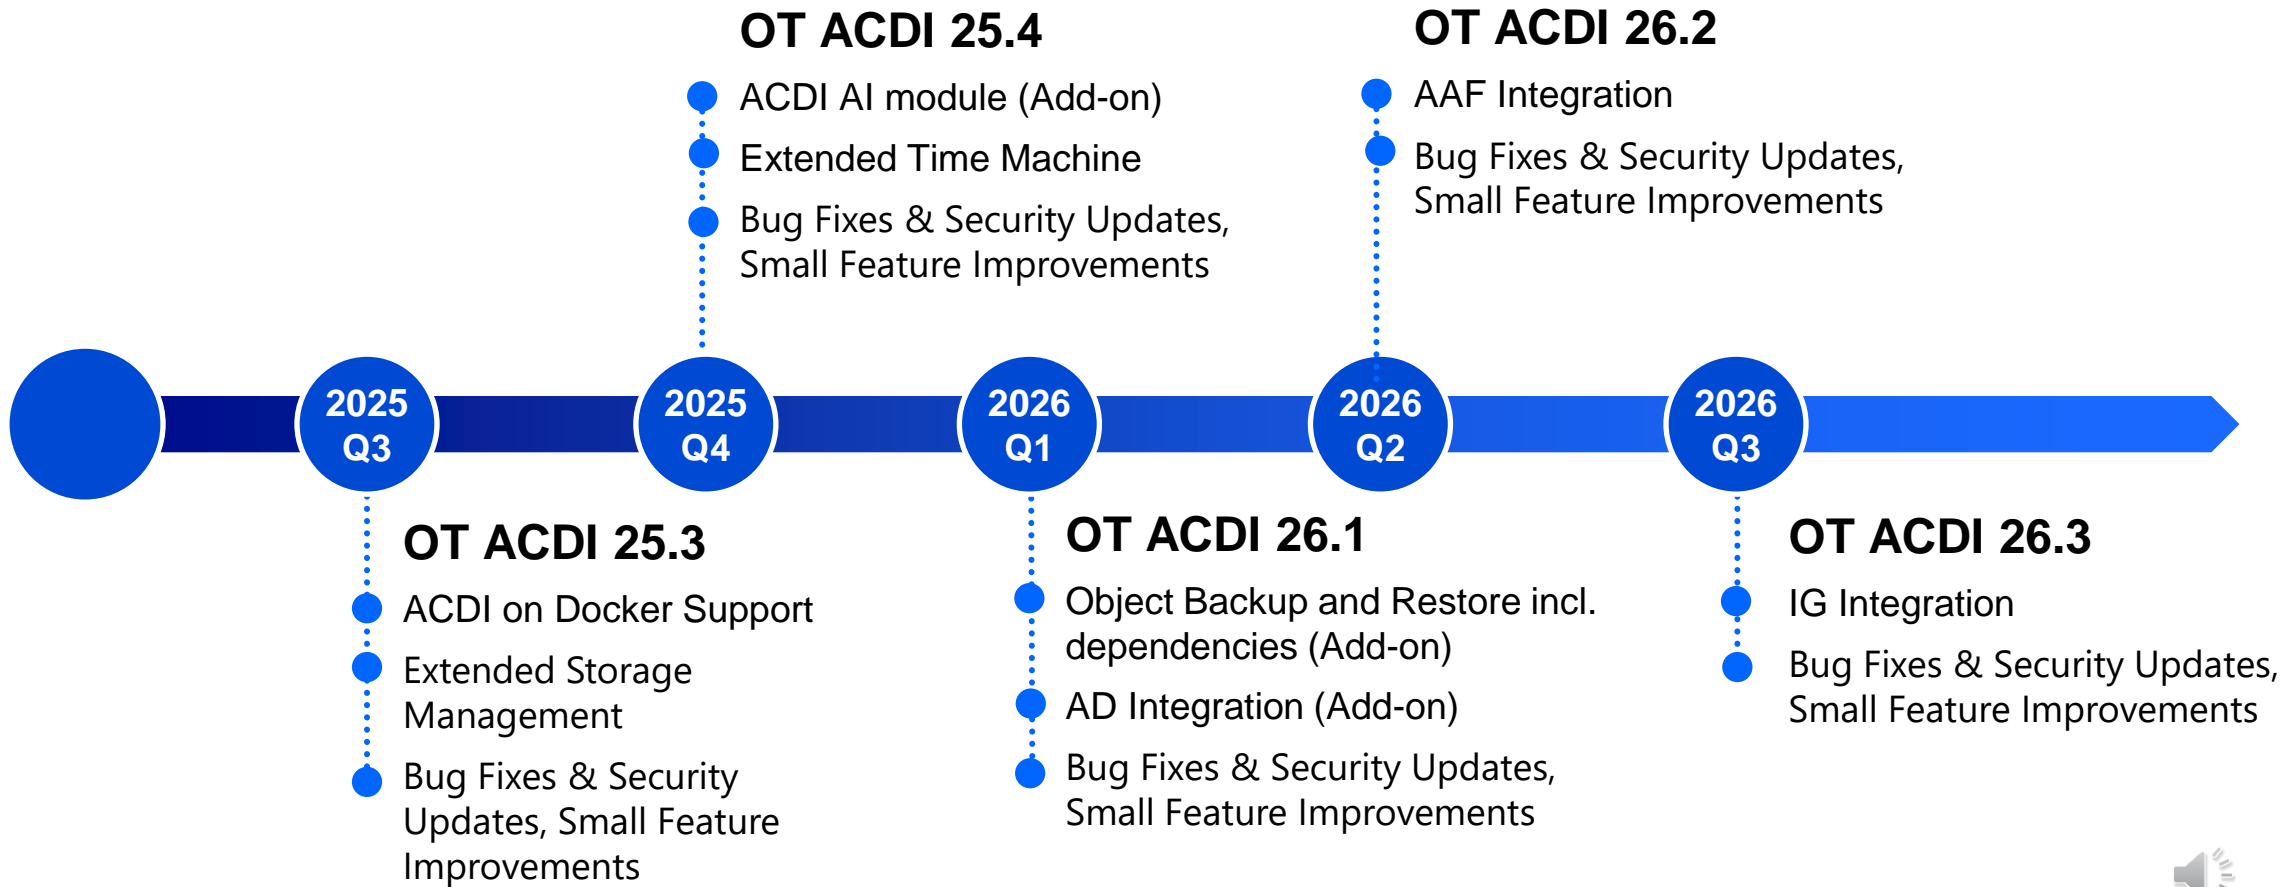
2025 Q3

OT ACDI 25.3

ACDI on Docker Support

Extended Storage Management

Bug Fixes & Security Updates, Small Feature Improvements

2025 Q4

OT ACDI 25.4

ACDI AI module (Add-on)

Extended Time Machine

Bug Fixes & Security Updates, Small Feature Improvements

2026 Q1

OT ACDI 26.1

Object Backup and Restore incl. dependencies (Add-on)

AD Integration (Add-on)

Bug Fixes & Security Updates, Small Feature Improvements

2026 Q2

OT ACDI 26.2

AAF Integration

Bug Fixes & Security Updates, Small Feature Improvements

2026 Q3

OT ACDI 26.3

IG Integration

Bug Fixes & Security Updates, Small Feature Improvements